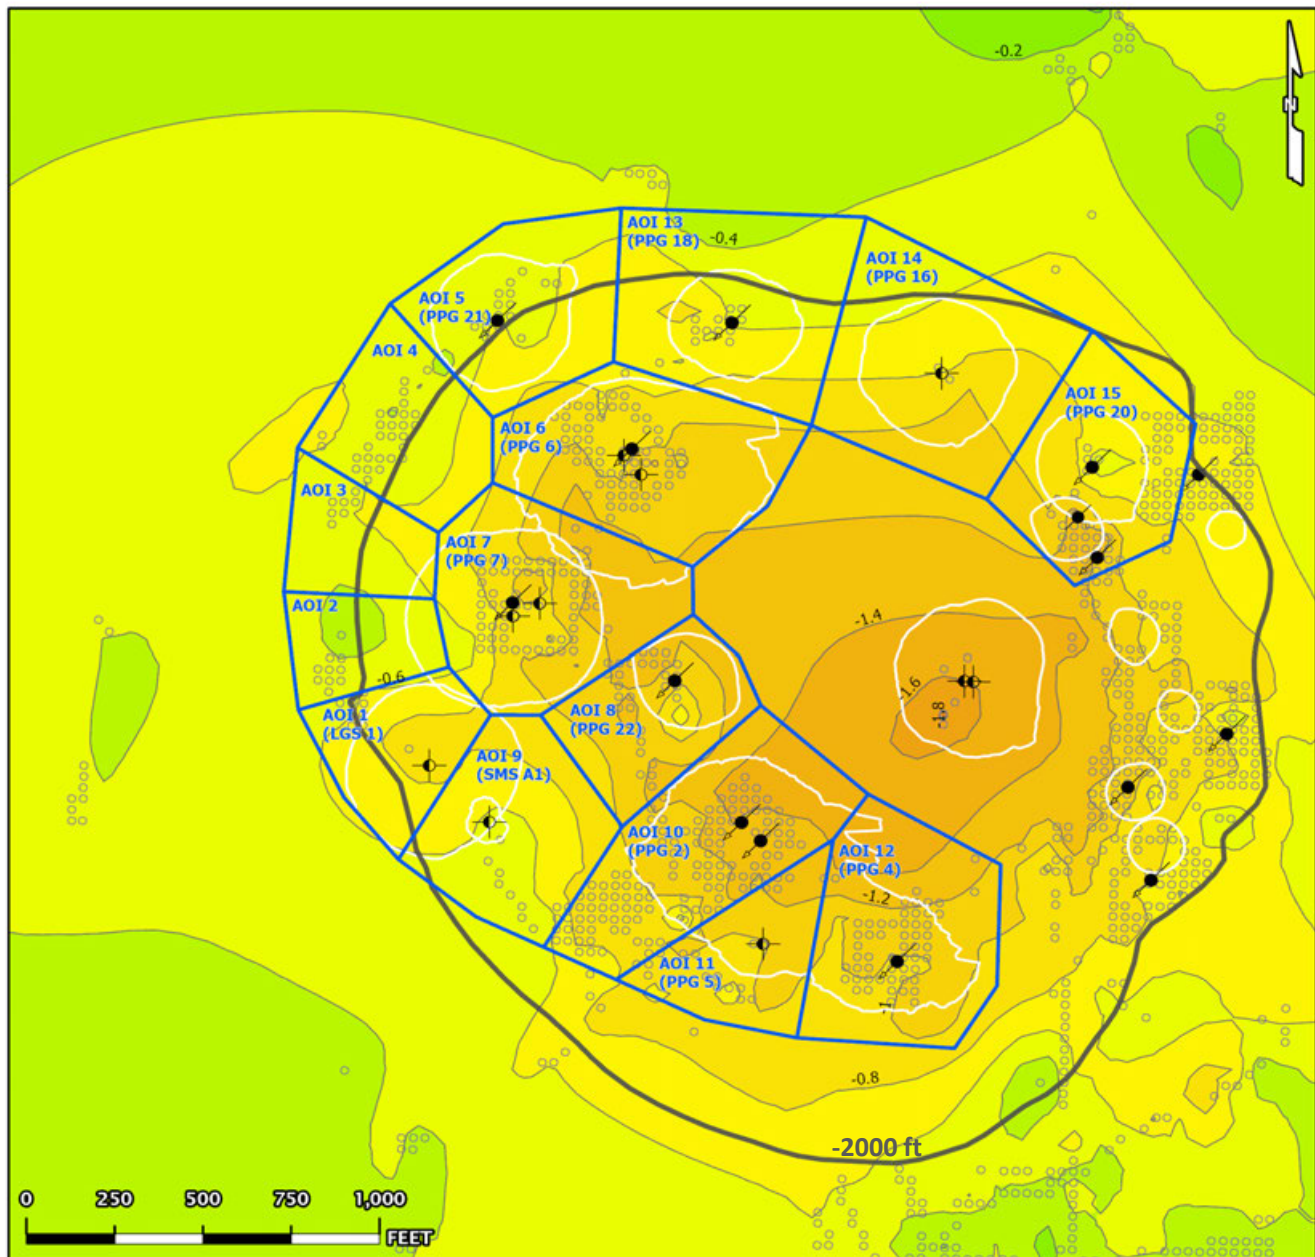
-0.2
N
AOI 13 (PPG 18)
-0.4
AOI 14 (PPG 16)
AOI 5 (PPG 21)
AOI 4
AOI 15 (PPG 20)
AOI 6 (PPG 6)
AOI 3
AOI 7 (PPG 7)
AOI 2
-1.4
-0.6
-1.6
-1.8
AOI 1 (LGS 1)
AOI 8 (PPG 22)
AOI 9 (SMS A1)
AOI 10 (PPG 2)
AOI 12 (PPG 4)
-1.2
AOI 11 (PPG 5)
-1
-0.8
-2000 ft
0 250 500 750 1,000
FEET